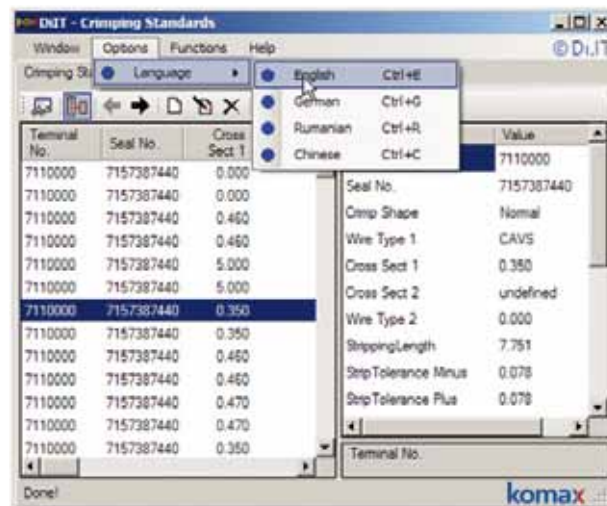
DiIT - Crimping Standards

Window Options Functions Help

©Di.IT

Crimping St

Language

English Ctrl+E
German Ctrl+G
Rumanian Ctrl+R
Chinese Ctrl+C

| Terminal No. | Seal No. | Cross Sect 1 |
|---|---|---|
| 7110000 | 7157387440 | 0.000 |
| 7110000 | 7157387440 | 0.000 |
| 7110000 | 7157387440 | 0.460 |
| 7110000 | 7157387440 | 0.460 |
| 7110000 | 7157387440 | 5.000 |
| 7110000 | 7157387440 | 5.000 |
| 7110000 | 7157387440 | 0.350 |
| 7110000 | 7157387440 | 0.350 |
| 7110000 | 7157387440 | 0.460 |
| 7110000 | 7157387440 | 0.460 |
| 7110000 | 7157387440 | 0.470 |
| 7110000 | 7157387440 | 0.470 |
| 7110000 | 7157387440 | 0.350 |

| | Value |
|---|---|
| | 7110000 |
| Seal No. | 7157387440 |
| Crimp Shape | Normal |
| Wire Type 1 | CAVS |
| Cross Sect 1 | 0.350 |
| Cross Sect 2 | undefined |
| Wire Type 2 | 0.000 |
| StrippingLength | 7.751 |
| StripTolerance Minus | 0.078 |
| StripTolerance Plus | 0.078 |

Terminal No.

Done!

komax